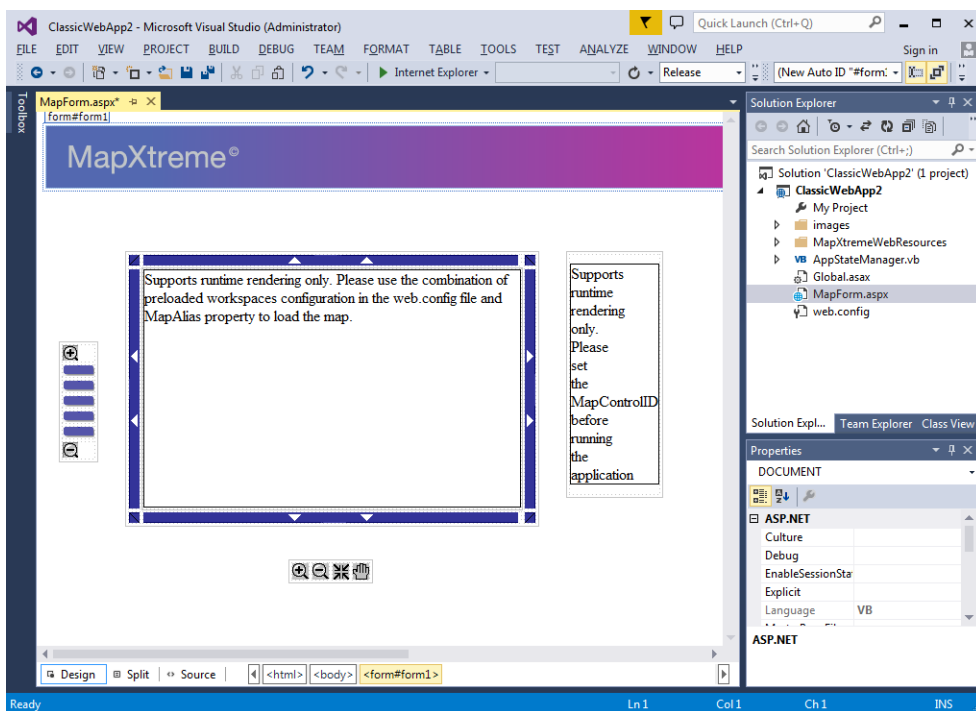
ClassicWebApp2 - Microsoft Visual Studio (Administrator)

Quick Launch (Ctrl+Q)

FILE EDIT VIEW PROJECT BUILD DEBUG TEAM FORMAT TABLE TOOLS TEST ANALYZE WINDOW HELP

Sign in

Internet Explorer

Release

(New Auto ID "#form:

Toolbox

MapForm.aspx*

form#form1

MapXtreme©

Supports runtime rendering only. Please use the combination of preloaded workspaces configuration in the web.config file and MapAlias property to load the map.

Supports runtime rendering only. Please set the MapControlID before running the application

Design Split Source

<html> <body> <form#form1>

Solution Explorer

Search Solution Explorer (Ctrl+;)

Solution 'ClassicWebApp2' (1 project)

ClassicWebApp2

My Project

images

MapXtremeWebResources

VB AppStateManager.vb

Global.asax

MapForm.aspx

web.config

Solution Expl... Team Explorer Class View

Properties

DOCUMENT

ASP.NET

Culture

Debug

EnableSessionSta

Explicit

Language VB

ASP.NET

Ready

Ln 1 Col 1 Ch 1 INS